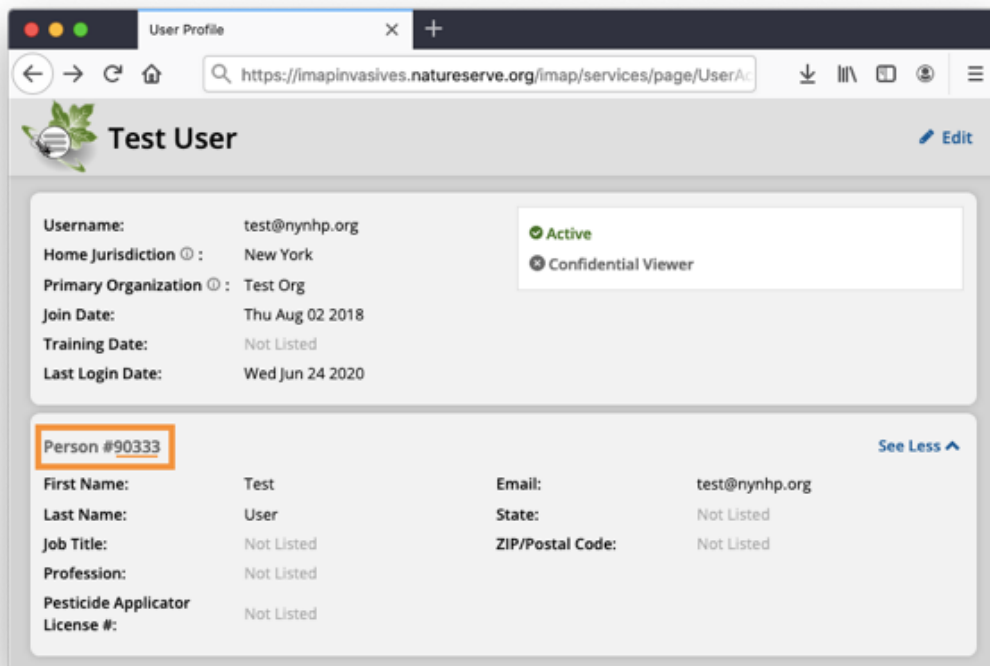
User Profile ×
+

https://imapinvasives.natureserve.org/imap/services/page/UserAc

Test User

Edit

| | |
|---|---|
| Username: | test@nynhp.org |
| Home Jurisdiction ⓘ : | New York |
| Primary Organization ⓘ : | Test Org |
| Join Date: | Thu Aug 02 2018 |
| Training Date: | Not Listed |
| Last Login Date: | Wed Jun 24 2020 |

Active
Confidential Viewer

Person #90333

See Less

| | | | |
|---|---|---|---|
| First Name: | Test | Email: | test@nynhp.org |
| Last Name: | User | State: | Not Listed |
| Job Title: | Not Listed | ZIP/Postal Code: | Not Listed |
| Profession: | Not Listed | | |
| Pesticide Applicator License #: | Not Listed | | |